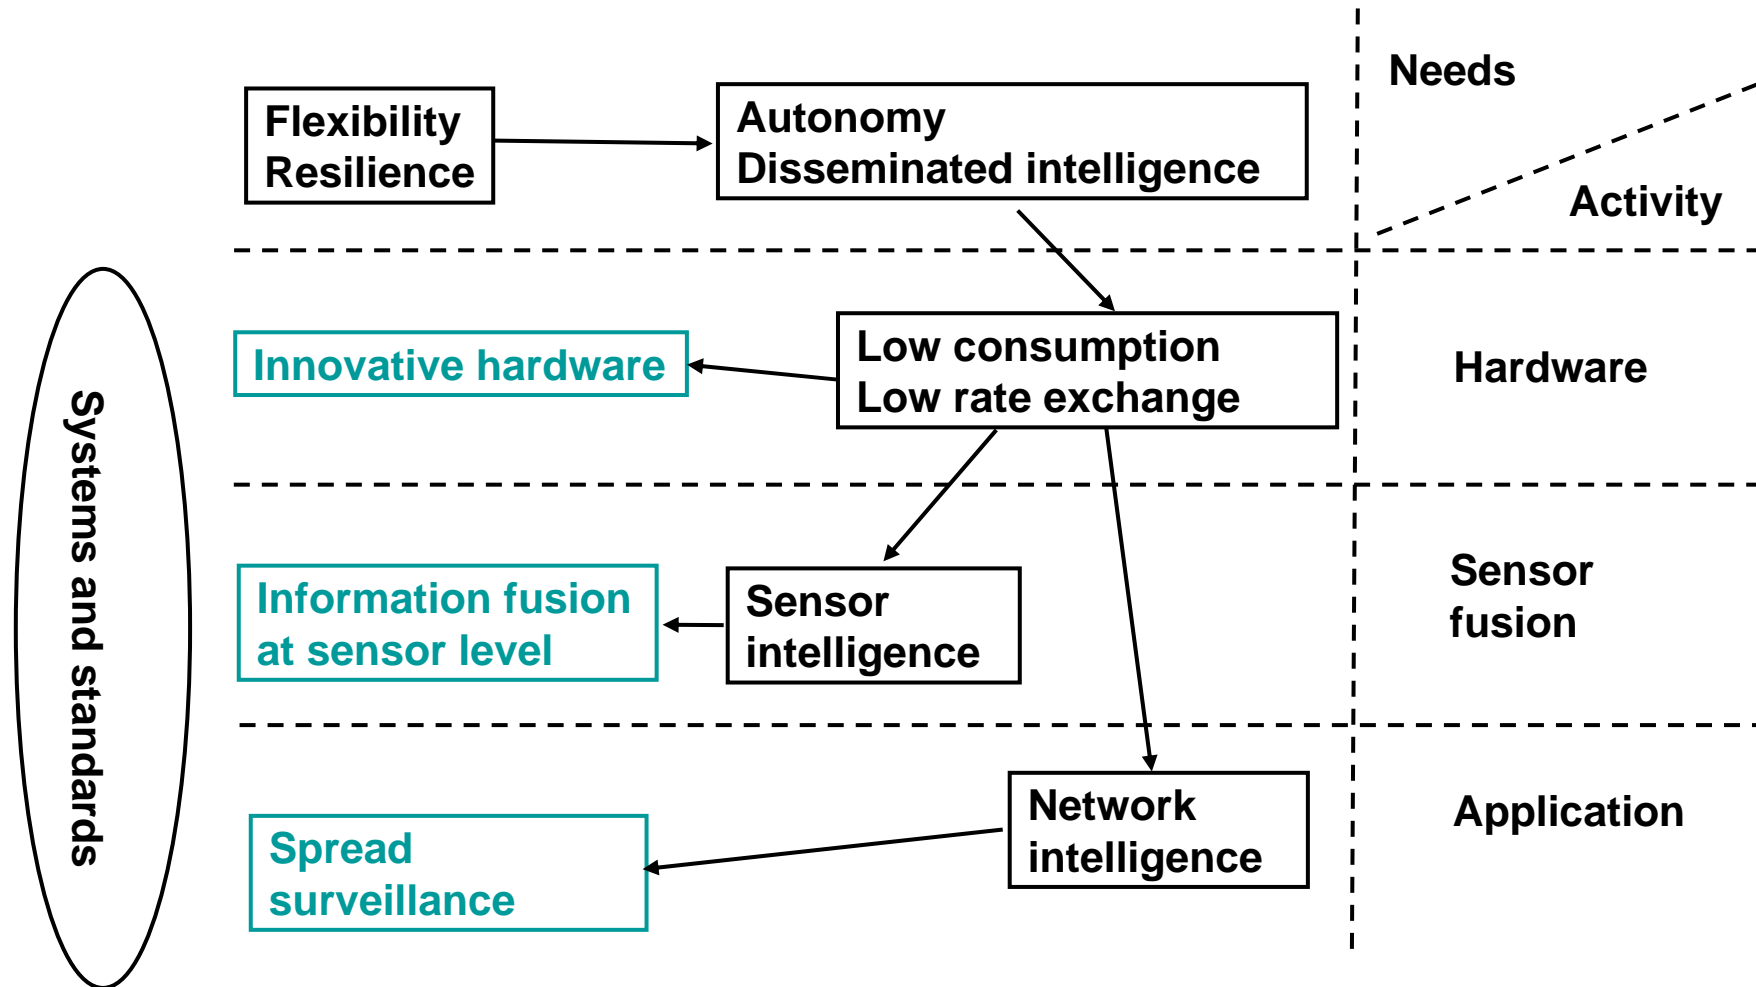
Needs

Activity

Flexibility
Resilience

Autonomy
Disseminated intelligence

Systems and standards

Innovative hardware

Low consumption
Low rate exchange

Hardware

Information fusion at sensor level

Sensor intelligence

Sensor fusion

Spread surveillance

Network intelligence

Application